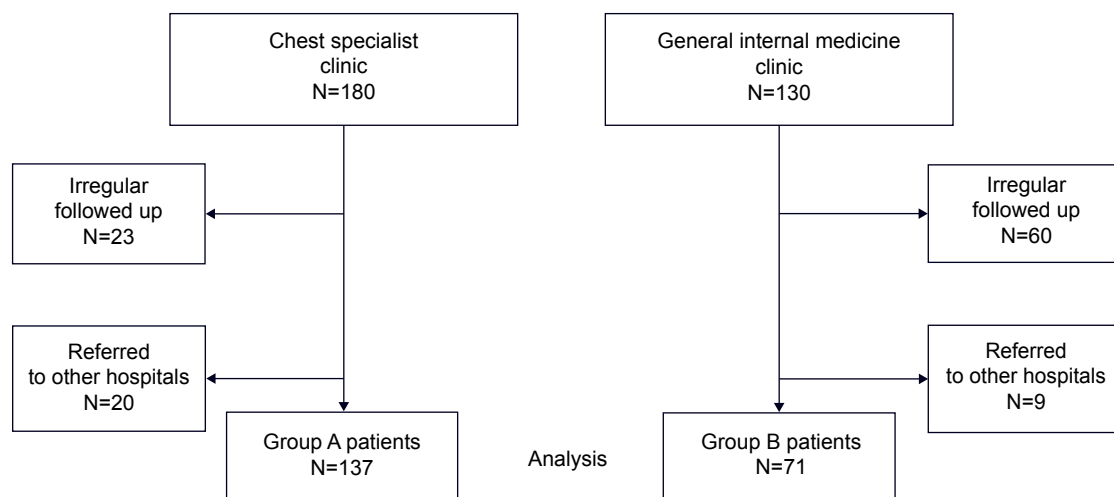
Chest specialist clinic
N=180

General internal medicine clinic
N=130

Irregular followed up
N=23

Irregular followed up
N=60

Referred to other hospitals
N=20

Referred to other hospitals
N=9

Group A patients
N=137

Analysis

Group B patients
N=71